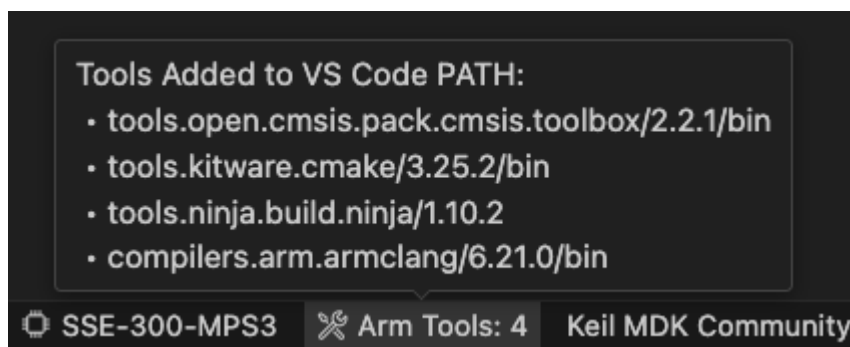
Tools Added to VS Code PATH:

- tools.open.cmsis.pack.cmsis.toolbox/2.2.1/bin
- tools.kitware.cmake/3.25.2/bin
- tools.ninja.build.ninja/1.10.2
- compilers.arm.armclang/6.21.0/bin

SSE-300-MPS3 Arm Tools: 4 Keil MDK Community